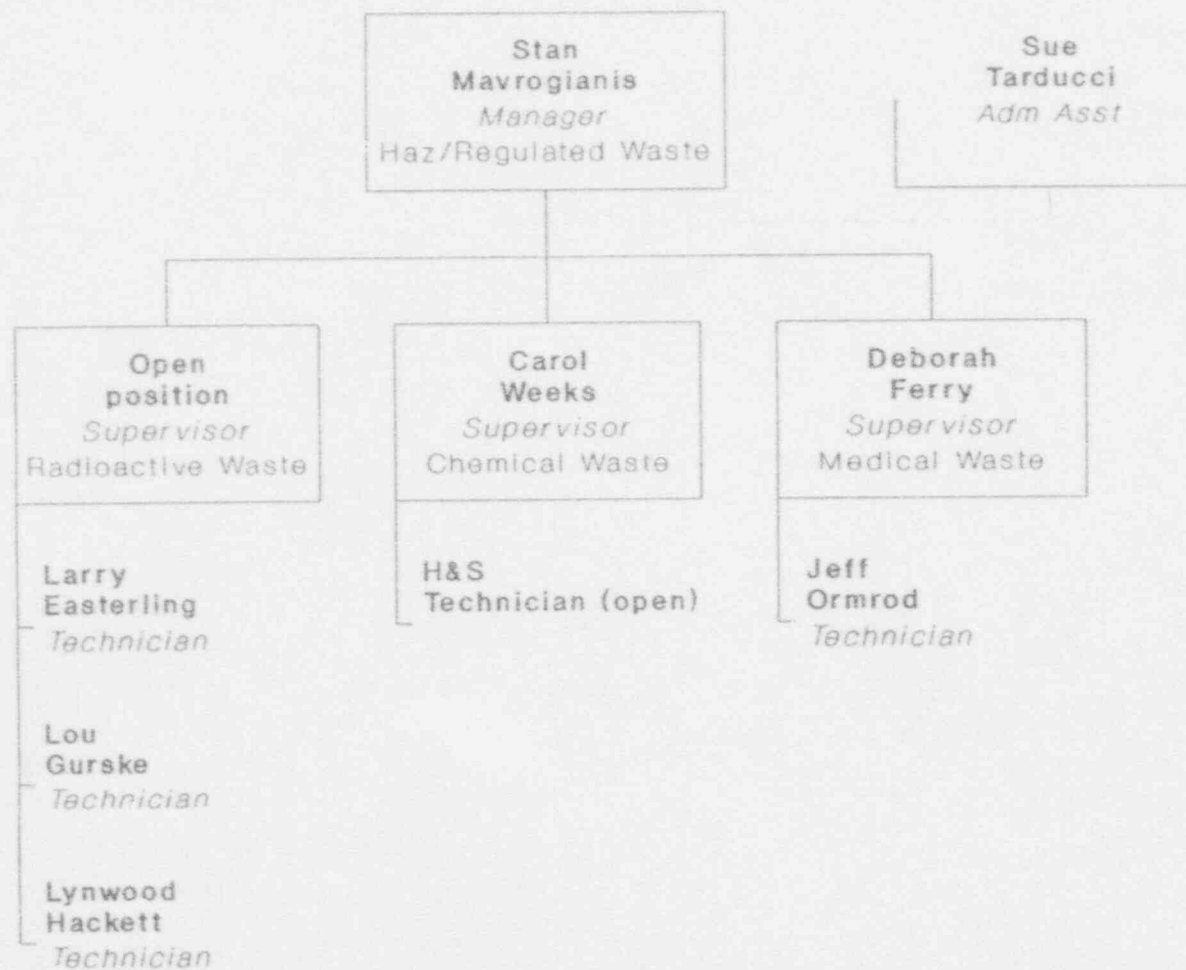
Stan Mavrogianis
Manager
Haz/Regulated Waste

Sue Tarducci
Adm Asst

Open position
Supervisor
Radioactive Waste

Carol Weeks
Supervisor
Chemical Waste

Deborah Ferry
Supervisor
Medical Waste

Larry Easterling
Technician

Lou Gurske
Technician

Lynwood Hackett
Technician

H&S Technician (open)

Jeff Ormrod
Technician